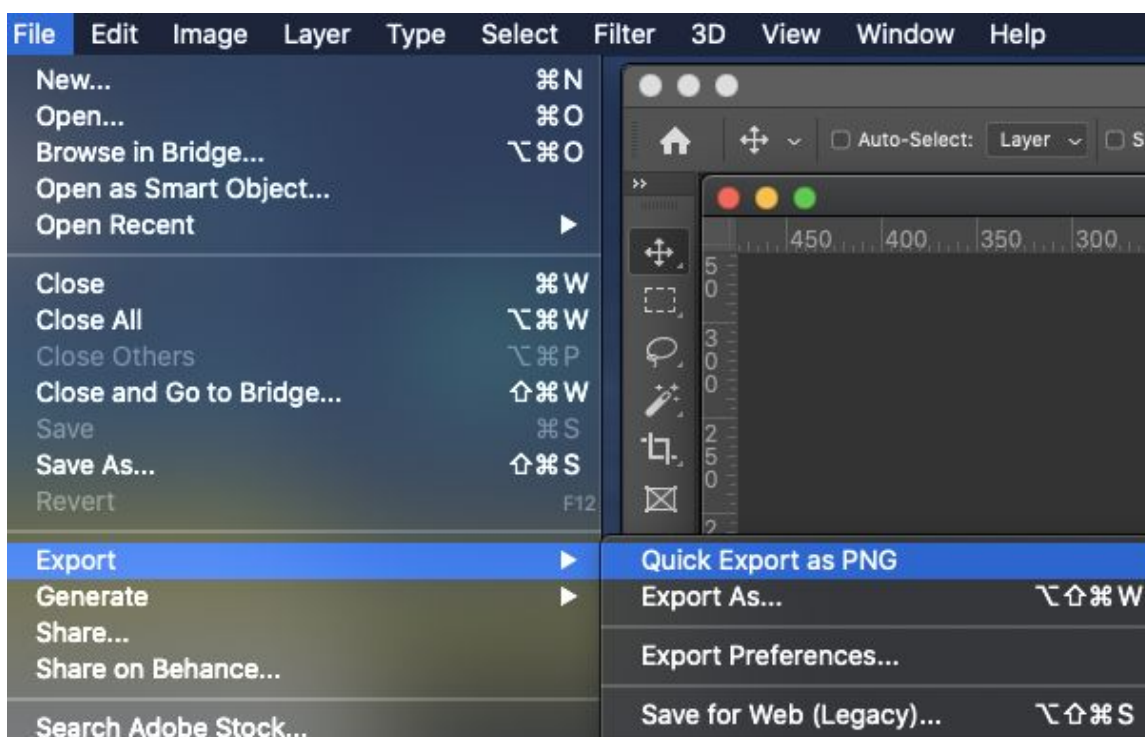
File Edit Image Layer Type Select Filter 3D View Window Help

New... ⌘N
Open... ⌘O
Browse in Bridge... ⌥⌘O
Open as Smart Object...
Open Recent ▶

Close ⌘W
Close All ⌥⌘W
Close Others ⌥⌘P
Close and Go to Bridge... ⇧⌘W
Save ⌘S
Save As... ⇧⌘S
Revert F12

Export ▶
Generate ▶
Share...
Share on Behance...

Search Adobe Stock...

Auto-Select: Layer S

450 400 350 300

5 0 3 0 0 2 5 0 2

Quick Export as PNG
Export As... ⌥⇧⌘W

Export Preferences...

Save for Web (Legacy)... ⌥⇧⌘S